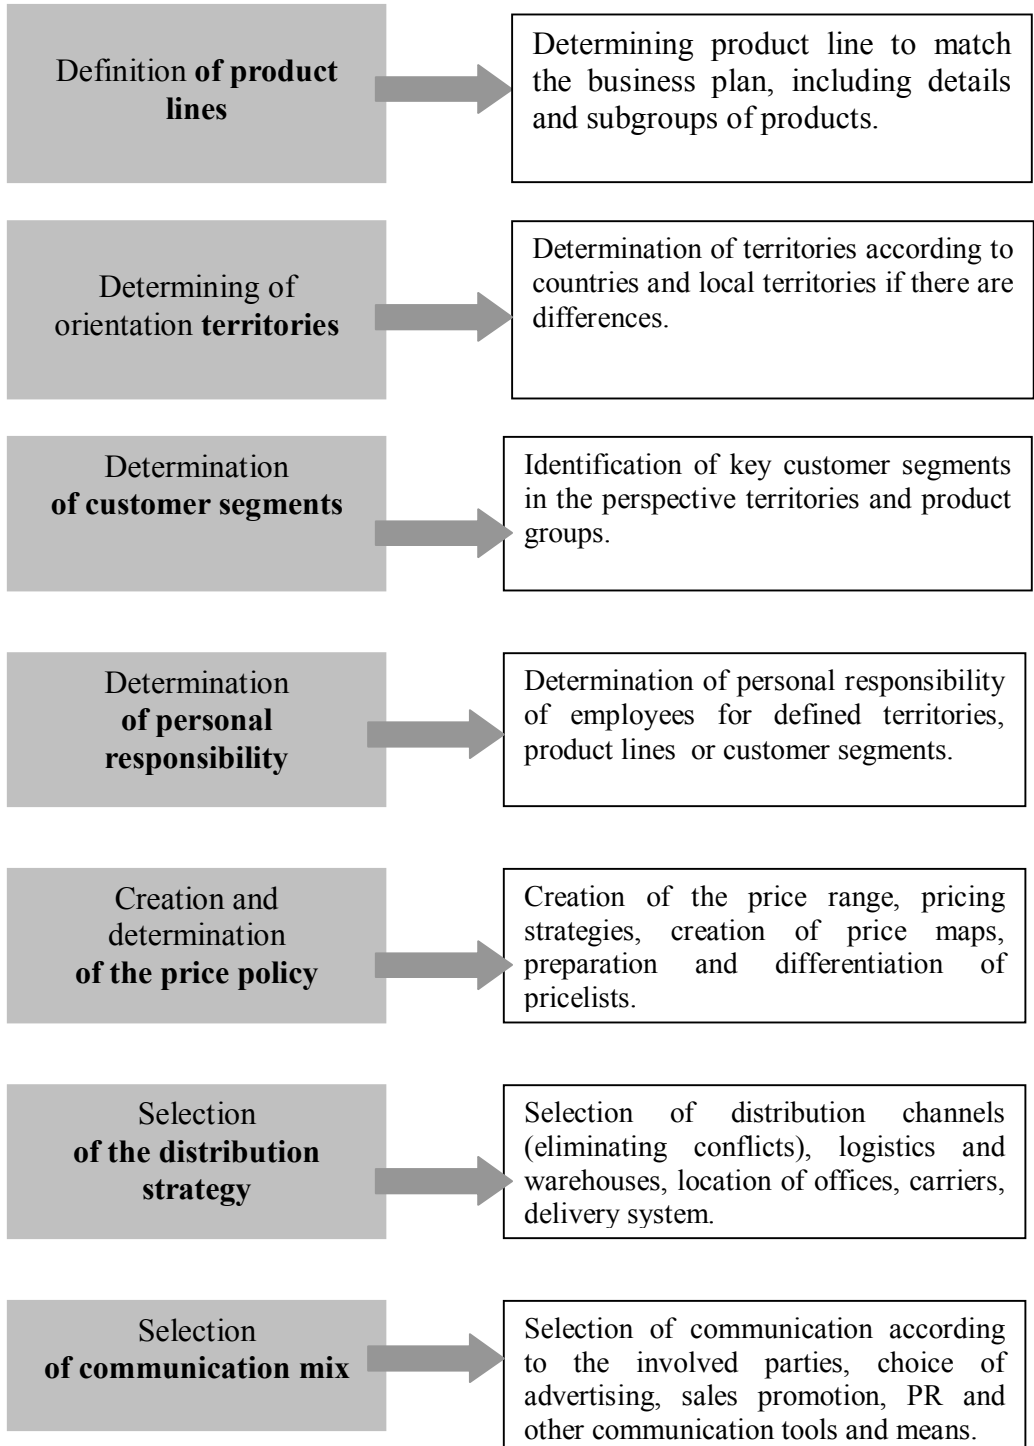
Definition of product lines

Determining product line to match the business plan, including details and subgroups of products.

Determining of orientation territories

Determination of territories according to countries and local territories if there are differences.

Determination of customer segments

Identification of key customer segments in the perspective territories and product groups.

Determination of personal responsibility

Determination of personal responsibility of employees for defined territories, product lines or customer segments.

Creation and determination of the price policy

Creation of the price range, pricing strategies, creation of price maps, preparation and differentiation of pricelists.

Selection of the distribution strategy

Selection of distribution channels (eliminating conflicts), logistics and warehouses, location of offices, carriers, delivery system.

Selection of communication mix

Selection of communication according to the involved parties, choice of advertising, sales promotion, PR and other communication tools and means.